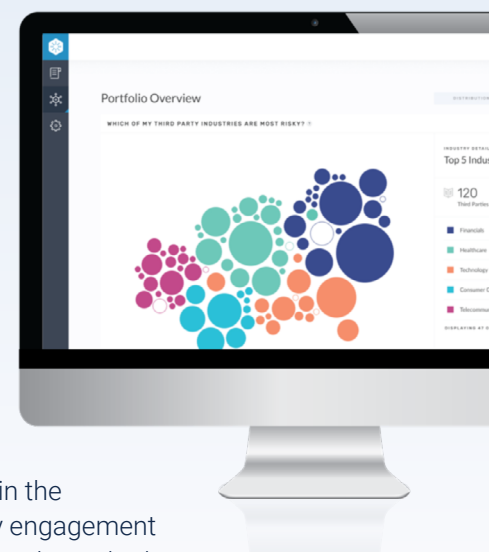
Portfolio Overview

DISTRIBUTION

WHICH OF MY THIRD PARTY INDUSTRIES ARE MOST RISKY?

INDUSTRY DETAIL

Top 5 Indus

120

Third Parties

Financials

Healthcare

Technology

Consumer C

Telecommu

DISPLAYING AT O

in the

y engagement